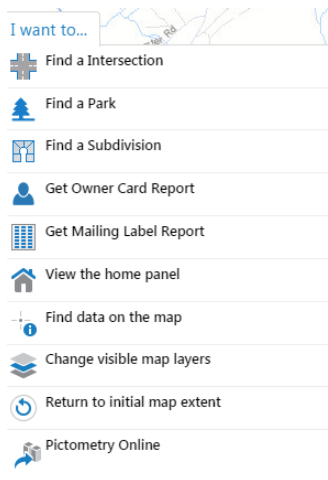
I want to...

Find a Intersection

Find a Park

Find a Subdivision

Get Owner Card Report

Get Mailing Label Report

View the home panel

Find data on the map

Change visible map layers

Return to initial map extent

Pictometry Online